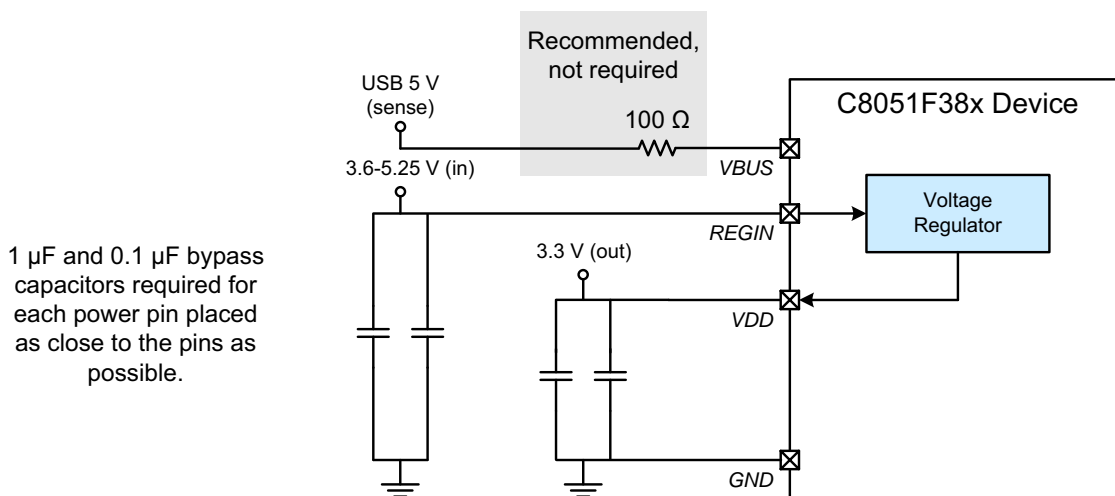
Recommended, not required

USB 5 V (sense)

100 Ω

C8051F38x Device

VBUS

3.6-5.25 V (in)

REGIN

Voltage Regulator

1 μF and 0.1 μF bypass capacitors required for each power pin placed as close to the pins as possible.

3.3 V (out)

VDD

GND